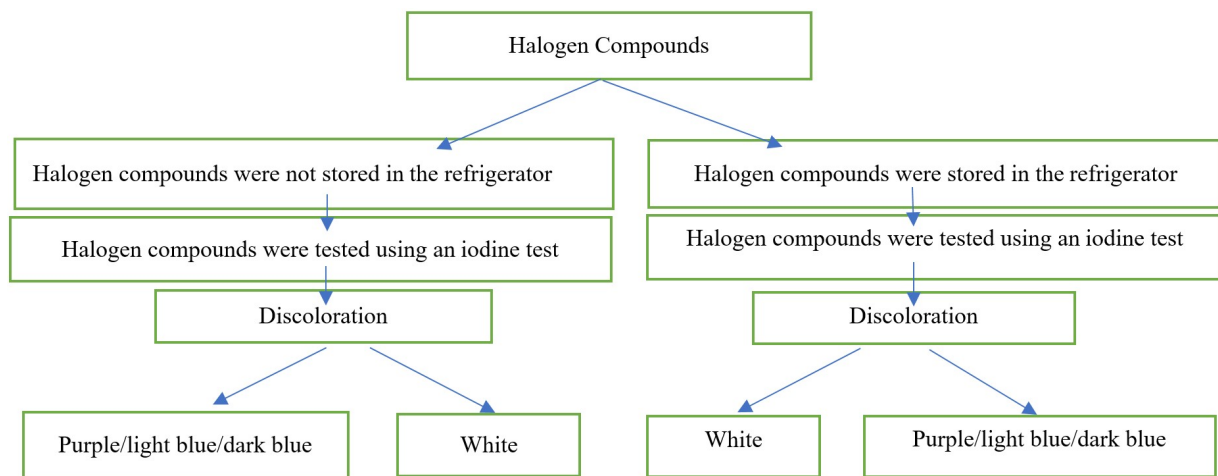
Halogen Compounds

Halogen compounds were not stored in the refrigerator

Halogen compounds were tested using an iodine test

Discoloration

Purple/light blue/dark blue

White

Halogen compounds were stored in the refrigerator

Halogen compounds were tested using an iodine test

Discoloration

White

Purple/light blue/dark blue